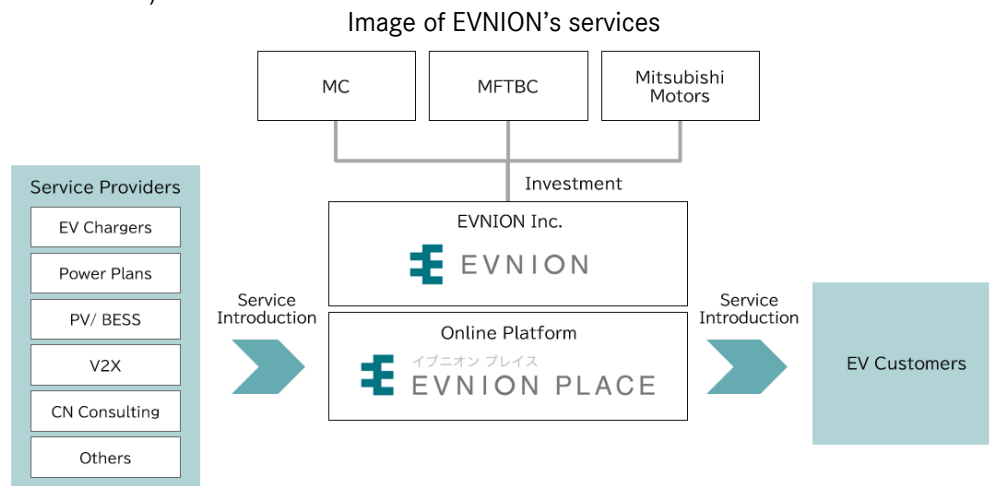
Image of EVNION's services

MC

MFTBC

Mitsubishi Motors

Investment

Service Providers

EV Chargers

Power Plans

PV/ BESS

V2X

CN Consulting

Others

Service Introduction

EVNION Inc.

EVNION

Online Platform

イブニオン プレイス

EVNION PLACE

Service Introduction

EV Customers